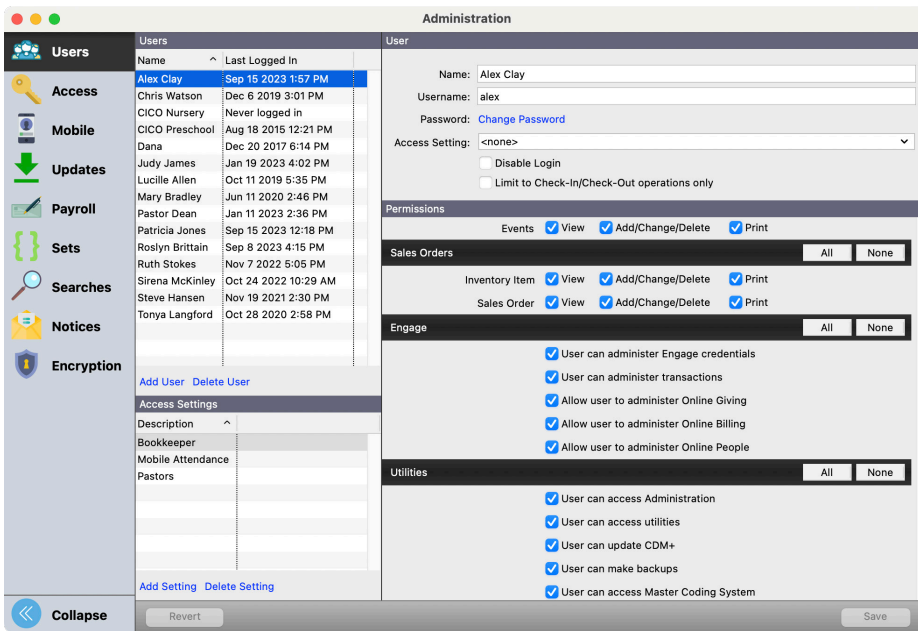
Administration

Users
Access
Mobile
Updates
Payroll
Sets
Searches
Notices
Encryption
Collapse

Users

| Name | Last Logged In |
|---|---|
| Alex Clay | Sep 15 2023 1:57 PM |
| Chris Watson | Dec 6 2019 3:01 PM |
| CICO Nursery | Never logged in |
| CICO Preschool | Aug 18 2015 12:21 PM |
| Dana | Dec 20 2017 6:14 PM |
| Judy James | Jan 19 2023 4:02 PM |
| Lucille Allen | Oct 11 2019 5:35 PM |
| Mary Bradley | Jun 11 2020 2:46 PM |
| Pastor Dean | Jan 11 2023 2:36 PM |
| Patricia Jones | Sep 15 2023 12:18 PM |
| Roslyn Brittain | Sep 8 2023 4:15 PM |
| Ruth Stokes | Nov 7 2022 5:05 PM |
| Sirena McKinley | Oct 24 2022 10:29 AM |
| Steve Hansen | Nov 19 2021 2:30 PM |
| Tonya Langford | Oct 28 2020 2:58 PM |

Add User Delete User

Access Settings

| Description |
|---|
| Bookkeeper |
| Mobile Attendance |
| Pastors |

Add Setting Delete Setting

User
Name: Alex Clay
Username: alex
Password: Change Password
Access Setting: <none>
Disable Login
Limit to Check-In/Check-Out operations only

Permissions
Events View Add/Change/Delete Print
Sales Orders All None
Inventory Item View Add/Change/Delete Print
Sales Order View Add/Change/Delete Print
Engage All None
User can administer Engage credentials
User can administer transactions
Allow user to administer Online Giving
Allow user to administer Online Billing
Allow user to administer Online People
Utilities All None
User can access Administration
User can access utilities
User can update CDM+
User can make backups
User can access Master Coding System

Revert
Save